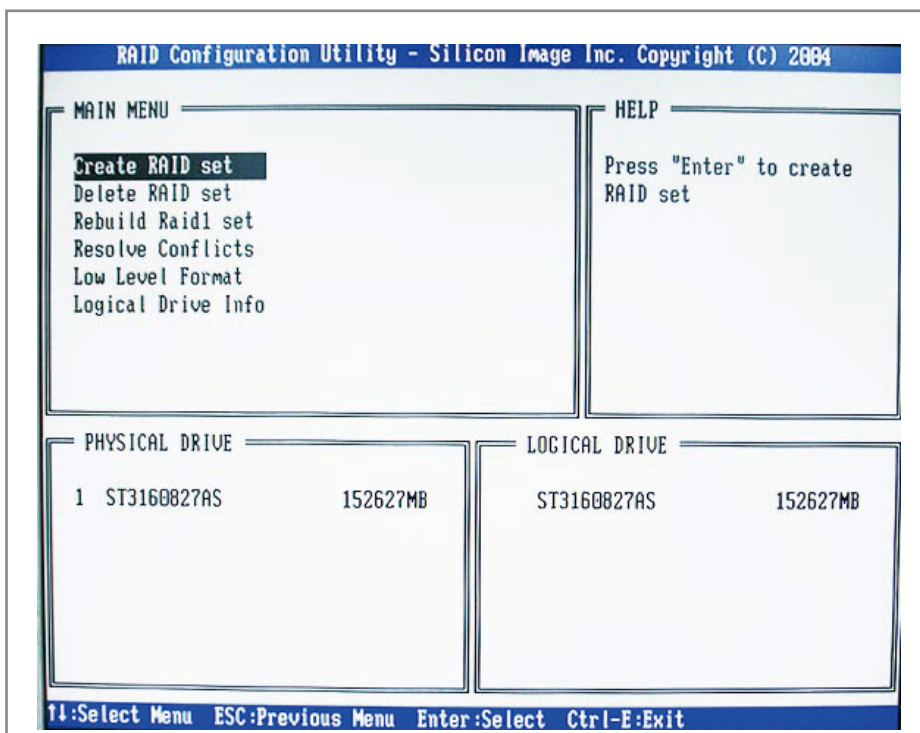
RAID Configuration Utility - Silicon Image Inc. Copyright (C) 2004

MAIN MENU

Create RAID set
Delete RAID set
Rebuild Raid1 set
Resolve Conflicts
Low Level Format
Logical Drive Info

HELP

Press "Enter" to create RAID set

PHYSICAL DRIVE

1 ST3160827AS 152627MB

LOGICAL DRIVE

ST3160827AS 152627MB

↑↓:Select Menu ESC:Previous Menu Enter:Select Ctrl-E:Exit